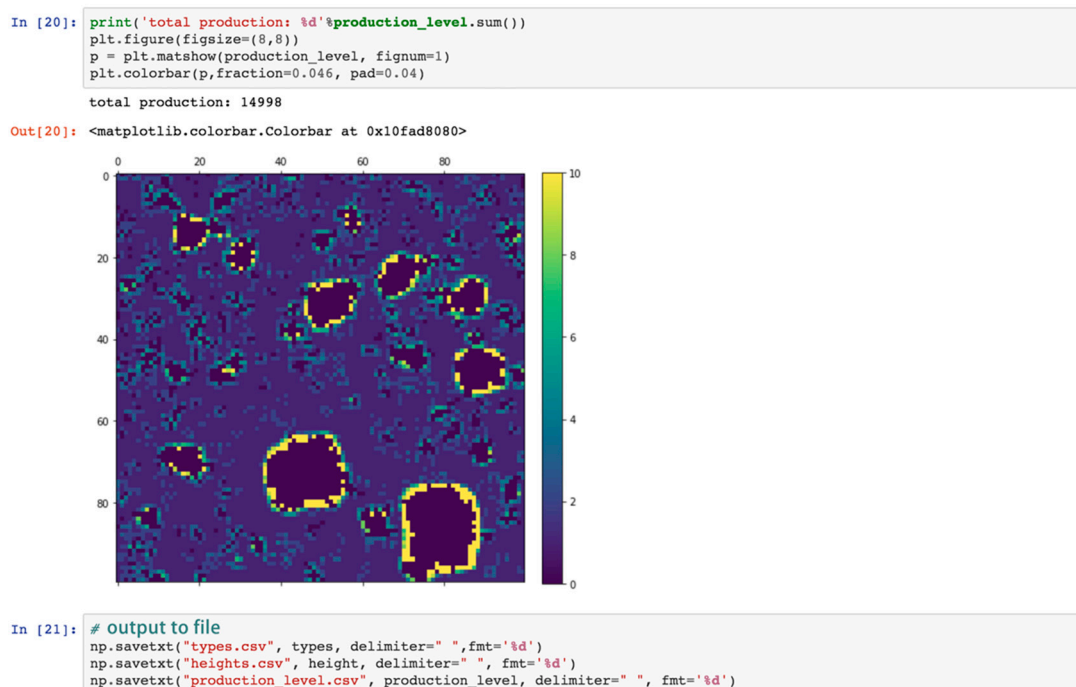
In [20]: print('total production: %d'%production_level.sum())
plt.figure(figsize=(8,8))
p = plt.matshow(production_level, fignum=1)
plt.colorbar(p,fraction=0.046, pad=0.04)

total production: 14998

Out[20]: <matplotlib.colorbar.Colorbar at 0x10fad8080>

0 20 40 60 80

0
20
40
60
80

10
8
6
4
2
0

In [21]: # output to file
np.savetxt("types.csv", types, delimiter=" ",fmt='%d')
np.savetxt("heights.csv", height, delimiter=" ", fmt='%d')
np.savetxt("production_level.csv", production_level, delimiter=" ", fmt='%d')